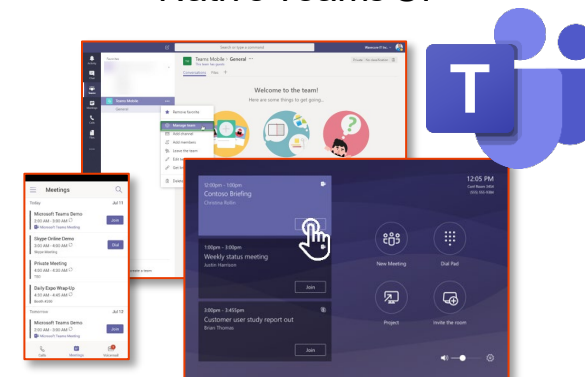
Search or type a command

Teams Mobile > General

Conversations Files +

Welcome to the team!

Here are some things to get going...

Teams Mobile

General

Remove favorite

Manage team

Add channel

Add members

Leave the team

Meetings

Today Jul 11

Microsoft Teams Demo
2:00 AM - 4:00 AM
Microsoft Teams Meeting
Join

Skype Online Demo
2:00 AM - 3:00 AM
Skype Meeting
Join

Private Meeting
4:00 AM - 5:00 AM
TBD

Daily Expo Wrap-Up
4:00 AM - 4:30 AM
South 408

Tomorrow Jul 12

Microsoft Teams Demo
2:00 AM - 4:00 AM
Microsoft Teams Meeting
Join

Calls Meetings Voicemail

12:00pm - 1:00pm
Contoso Briefing
Christina Rollin

1:00pm - 3:00pm
Weekly status meeting
Justin Harrison
Join

3:00pm - 3:45pm
Customer user study report out
Brian Thomas
Join

New Meeting

Dial Pad

Project

Invite this room

12:45 PM